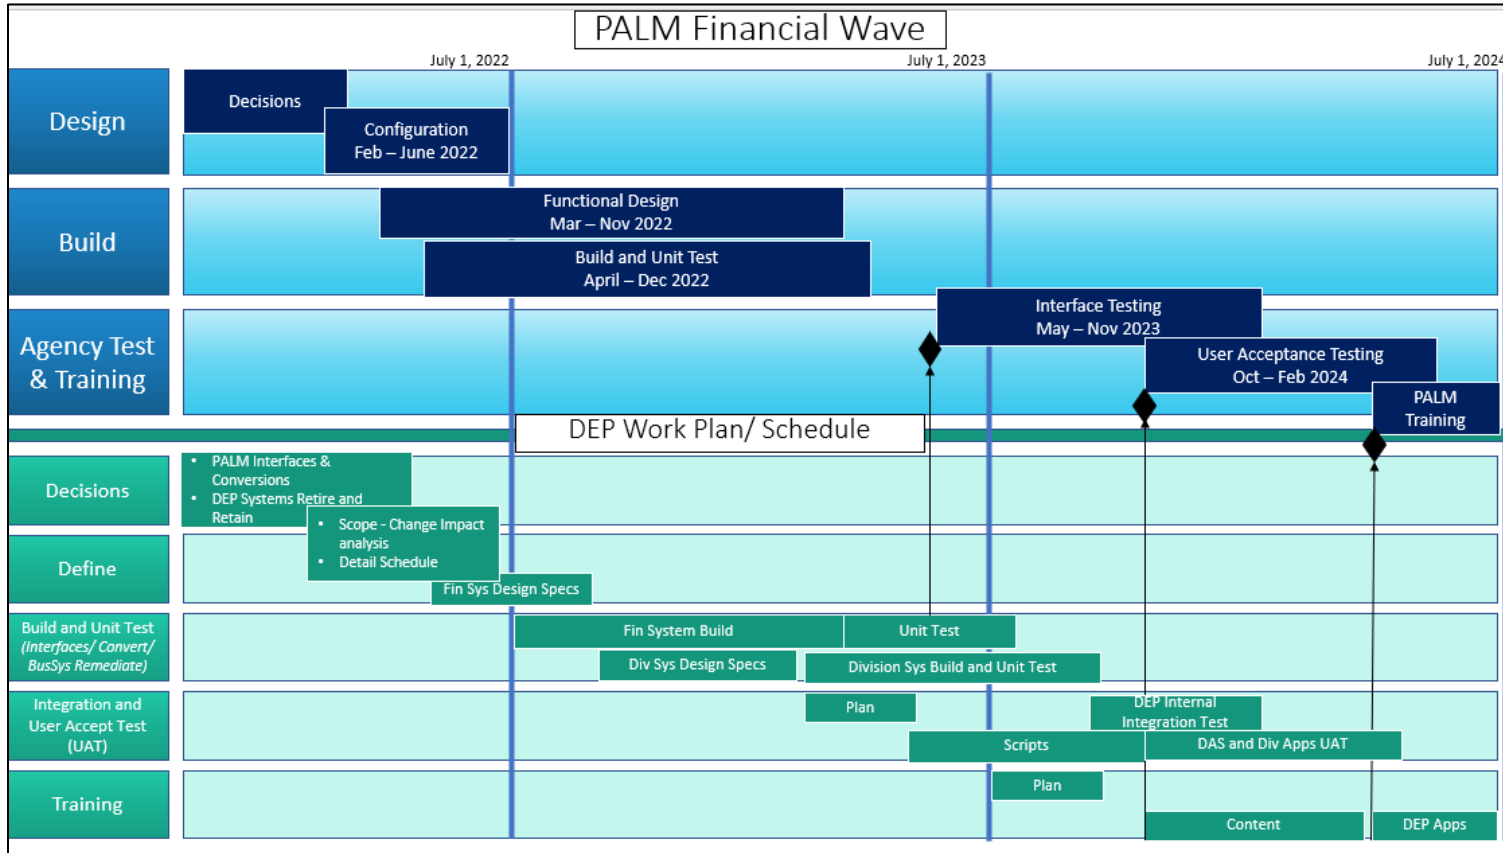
PALM Financial Wave

July 1, 2022
July 1, 2023
July 1, 2024

Design
Decisions
Configuration
Feb – June 2022

Build
Functional Design
Mar – Nov 2022
Build and Unit Test
April – Dec 2022

Agency Test & Training
Interface Testing
May – Nov 2023
User Acceptance Testing
Oct – Feb 2024
PALM
Training

DEP Work Plan/ Schedule

Decisions
• PALM Interfaces & Conversions
• DEP Systems Retire and Retain
• Scope - Change Impact analysis
• Detail Schedule

Define
Fin Sys Design Specs

Build and Unit Test
*(Interfaces/ Convert/ BusSys Remediate)*
Fin System Build
Unit Test
Div Sys Design Specs
Division Sys Build and Unit Test

Integration and User Accept Test (UAT)
Plan
DEP Internal Integration Test
Scripts
DAS and Div Apps UAT

Training
Plan
Content
DEP Apps